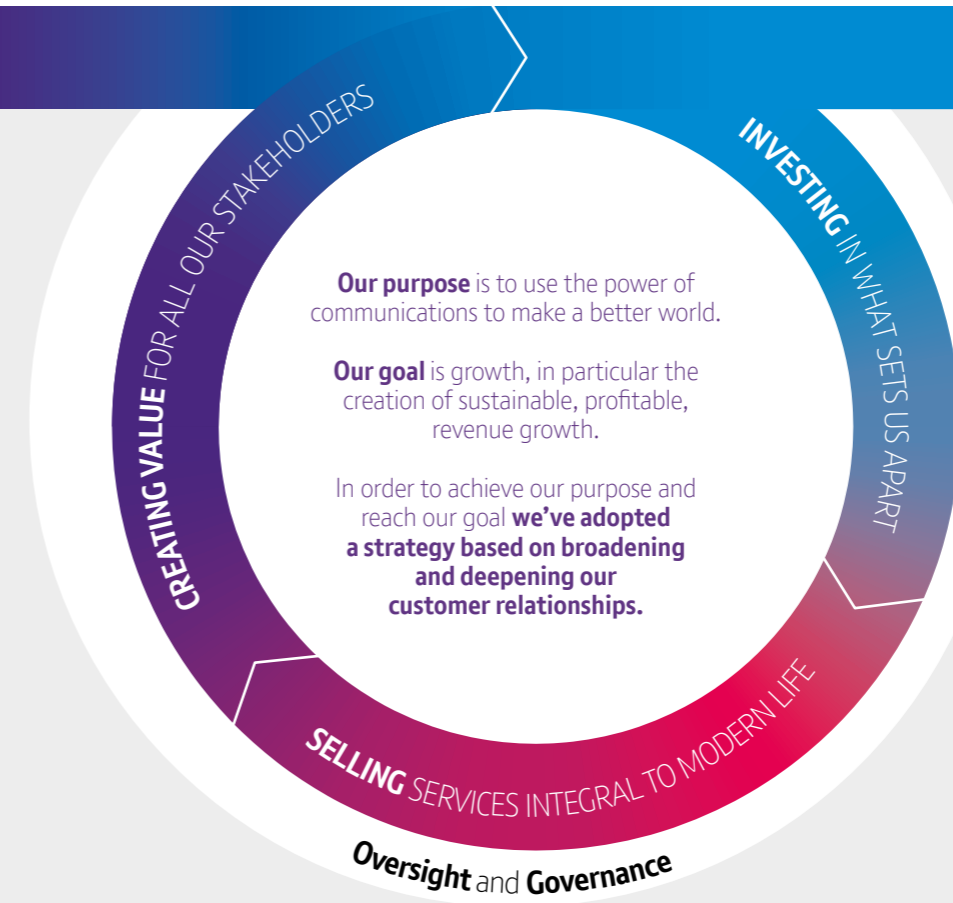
INVESTING IN WHAT SETS US APART

SELLING SERVICES INTEGRAL TO MODERN LIFE

CREATING VALUE FOR ALL OUR STAKEHOLDERS

Our purpose is to use the power of communications to make a better world.

Our goal is growth, in particular the creation of sustainable, profitable, revenue growth.

In order to achieve our purpose and reach our goal we've adopted a strategy based on broadening and deepening our customer relationships.

Oversight and Governance